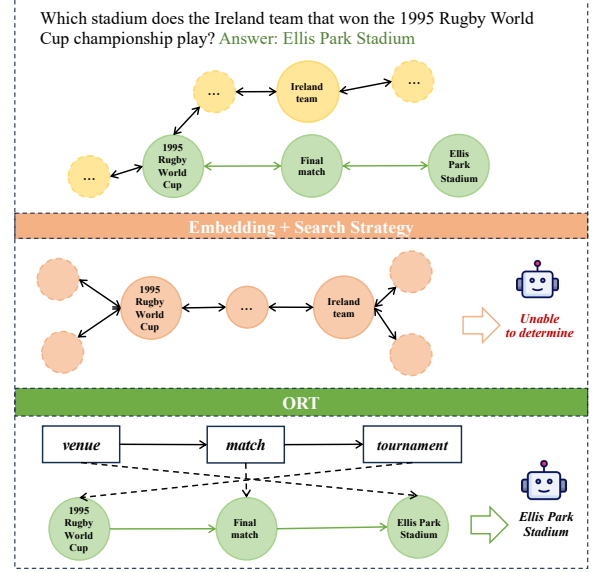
Which stadium does the Ireland team that won the 1995 Rugby World Cup championship play? Answer: Ellis Park Stadium

...

Ireland team

...

...

1995 Rugby World Cup

Final match

Ellis Park Stadium

Embedding + Search Strategy

1995 Rugby World Cup

...

Ireland team

Unable to determine

ORT

venue

match

tournament

1995 Rugby World Cup

Final match

Ellis Park Stadium

Ellis Park Stadium